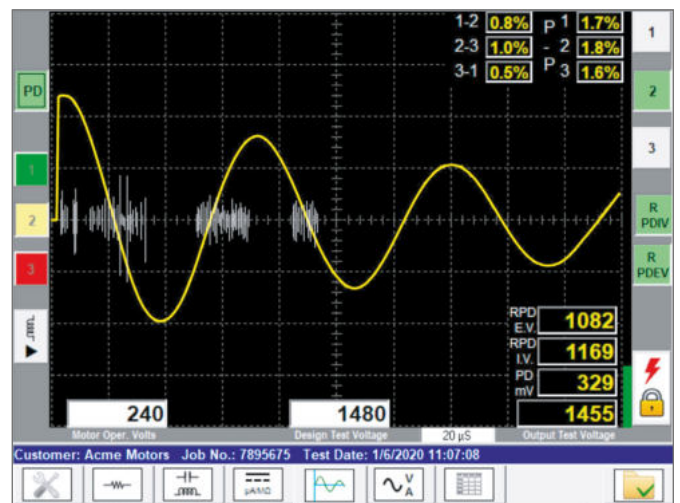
1-2 0.8% P 1 1.7%
2-3 1.0% - 2 1.8%
3-1 0.5% P 3 1.6%

1

PD

2

1

3

2

R PDIV

3

R PDEV

RPD E.V. 1082

RPD I.V. 1169

PD mV 329

1455

240

1480

Motor Oper. Volts

Design Test Voltage

20 µS

Output Test Voltage

Customer: Acme Motors Job No.: 7895675 Test Date: 1/6/2020 11:07:08

µA/MΩ

V A